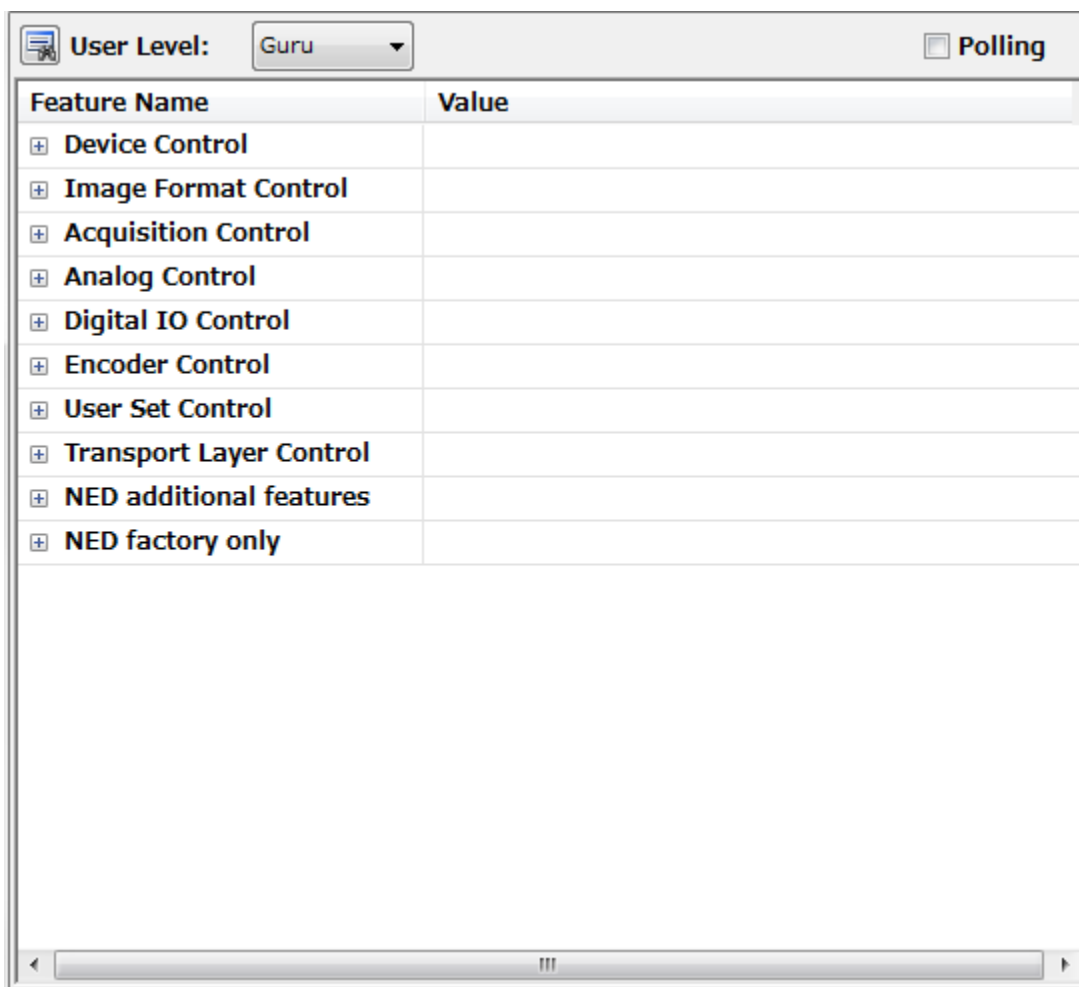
User Level: Guru

Polling

| Feature Name | Value |
|---|---|
| Device Control | |
| Image Format Control | |
| Acquisition Control | |
| Analog Control | |
| Digital IO Control | |
| Encoder Control | |
| User Set Control | |
| Transport Layer Control | |
| NED additional features | |
| NED factory only | |